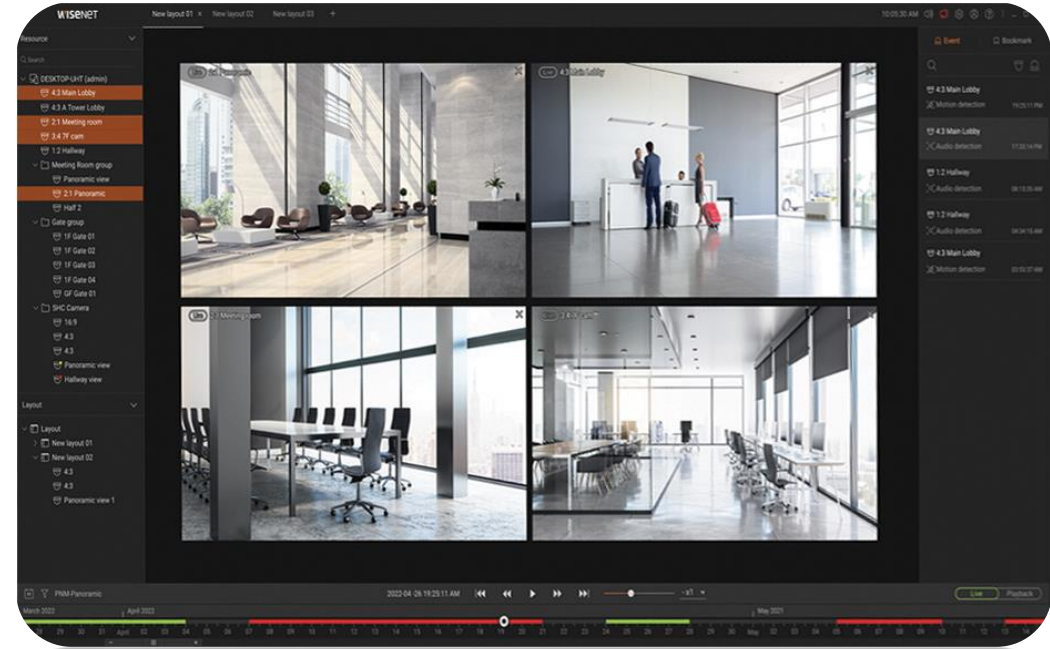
WISENET
New layout 01 ×
New layout 02
New layout 03
+
10:05:30 AM

Resource
Search
DESKTOP-UHT (admin)
4:3 Main Lobby
4:3 A Tower Lobby
2:1 Meeting room
3:4 7F cam
1:2 Hallway
Meeting Room group
Panoramic view
2:1 Panoramic
Half 2
Gate group
1F Gate 01
1F Gate 02
1F Gate 03
1F Gate 04
GF Gate 01
SHC Camera
16:9
4:3
4:3
Panoramic view
Hallway view

Layout
Layout
New layout 01
New layout 02
4:3
4:3
Panoramic view 1

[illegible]
4:3 Main Lobby
2:1 Meeting room
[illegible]

Event
Bookmark
4:3 Main Lobby
Motion detection
19:25:11 PM
4:3 Main Lobby
Audio detection
17:32:14 PM
1:2 Hallway
Audio detection
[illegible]
1:2 Hallway
Audio detection
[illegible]
4:3 Main Lobby
Motion detection
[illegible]

PNM-Panoramic
2022-04-26 19:25:11 AM
x1
Live
Playback
March 2022
April 2022
May 2021
29 30 31 April 02 03 04 05 06 07 08 09 10 11 12 13 14 15 16 17 18 19 20 21 22 23 24 25 26 27 28 29 30 May 02 03 04 05 06 07 08 09 10 11 12 13 14